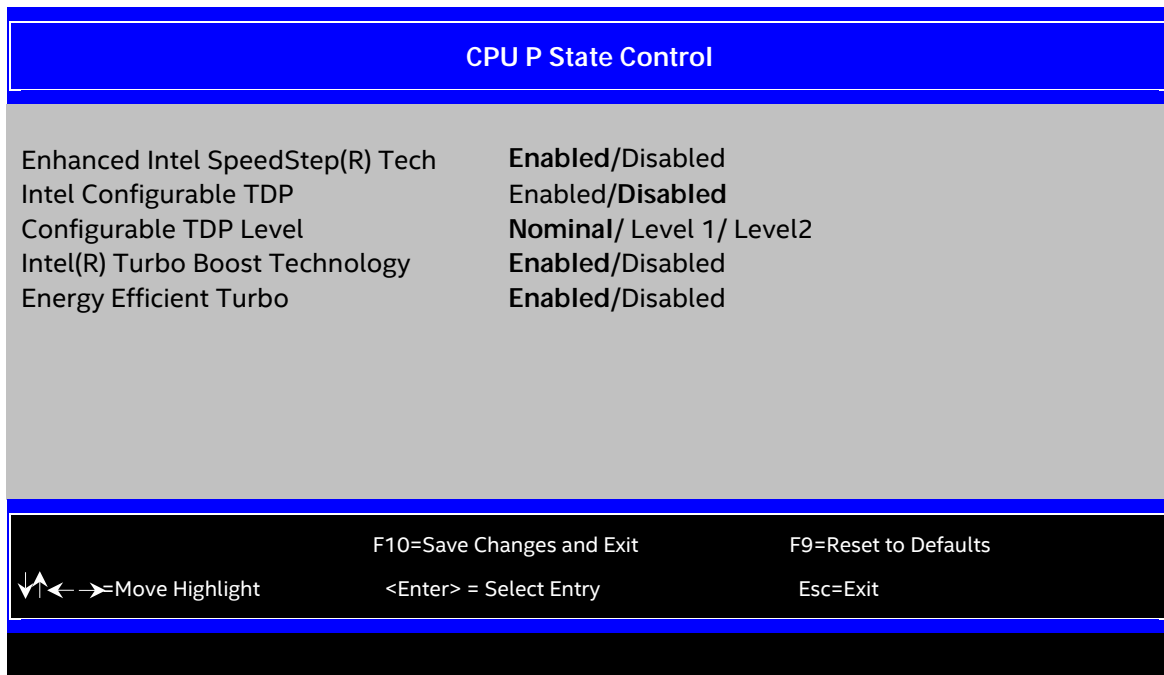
CPU P State Control

Enhanced Intel SpeedStep(R) Tech Enabled/Disabled
Intel Configurable TDP Enabled/Disabled
Configurable TDP Level Nominal/ Level 1/ Level2
Intel(R) Turbo Boost Technology Enabled/Disabled
Energy Efficient Turbo Enabled/Disabled

F10=Save Changes and Exit F9=Reset to Defaults
↓↑←→=Move Highlight <Enter> = Select Entry Esc=Exit